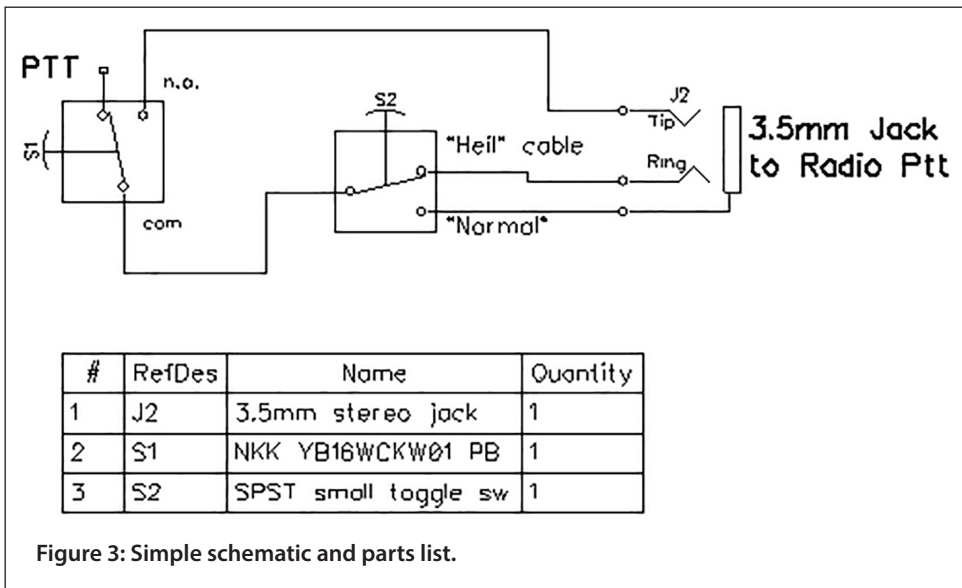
PTT

n.o.

S1

com

S2

"Heil" cable

"Normal"

J2

Tip

Ring

3.5mm Jack to Radio Ptt

| # | RefDes | Name | Quantity |
|---|---|---|---|
| 1 | J2 | 3.5mm stereo jack | 1 |
| 2 | S1 | NKK YB16WCKW01 PB | 1 |
| 3 | S2 | SPST small toggle sw | 1 |

Figure 3: Simple schematic and parts list.